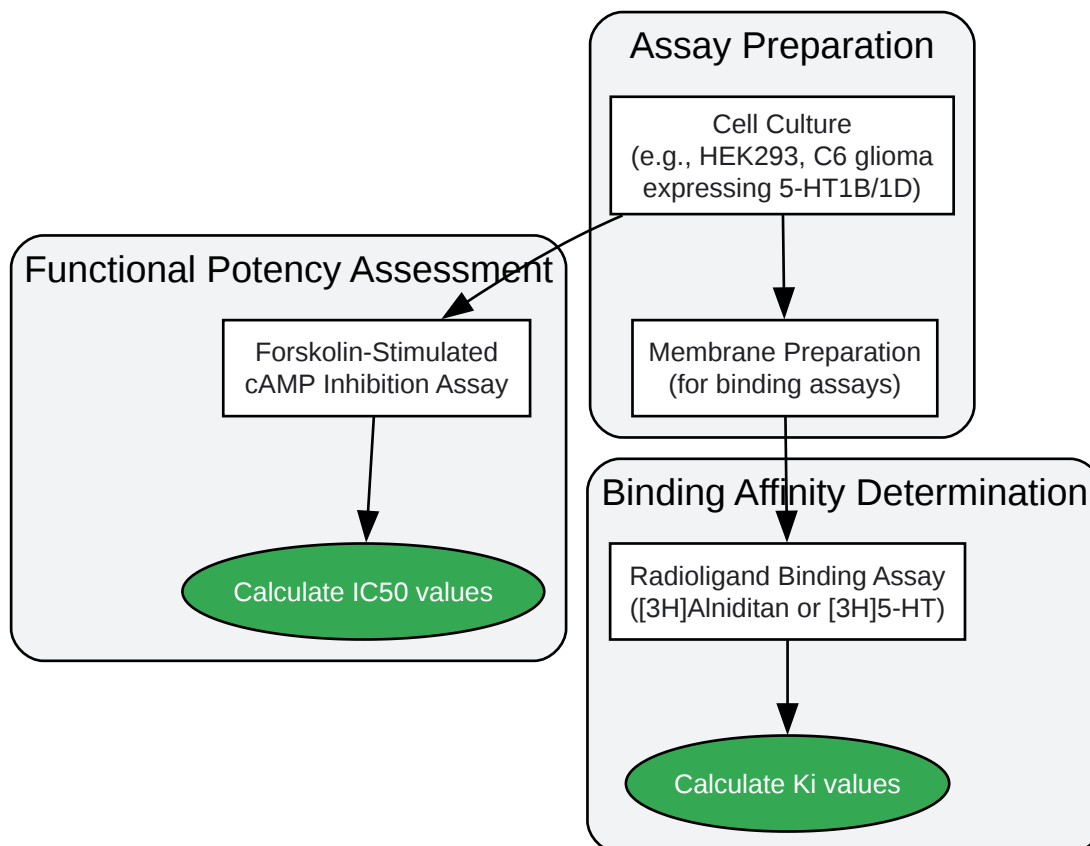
Assay Preparation

Cell Culture
(e.g., HEK293, C6 glioma expressing 5-HT1B/1D)

Membrane Preparation
(for binding assays)

Functional Potency Assessment

Forskolin-Stimulated cAMP Inhibition Assay

Calculate IC50 values

Binding Affinity Determination

Radioligand Binding Assay
([3H]Alniditan or [3H]5-HT)

Calculate Ki values